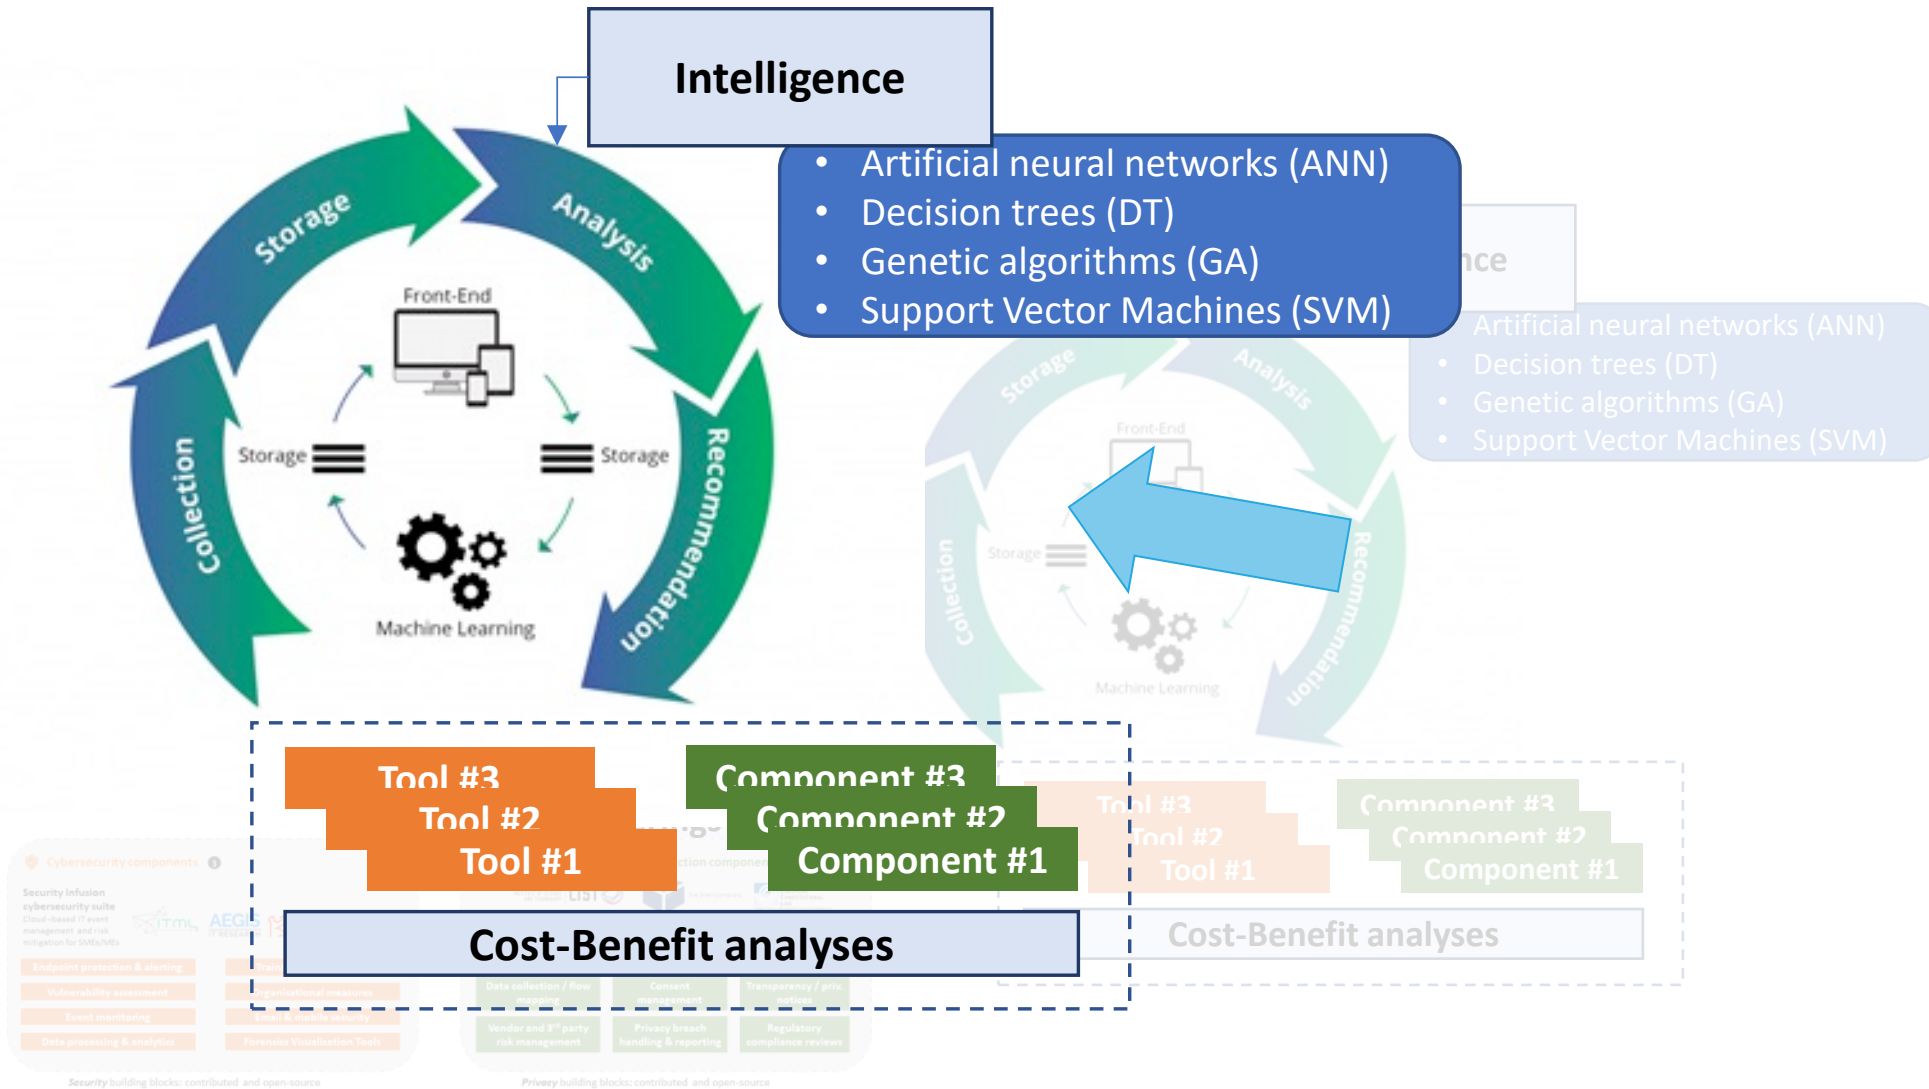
Intelligence

- Artificial neural networks (ANN)
- Decision trees (DT)
- Genetic algorithms (GA)
- Support Vector Machines (SVM)

Storage
Analysis
Recommendation
Collection

Front-End
Storage
Storage
Machine Learning

nce

- Artificial neural networks (ANN)
- Decision trees (DT)
- Genetic algorithms (GA)
- Support Vector Machines (SVM)

Storage
Analysis
Front-End
Storage
Collection
Recommendation
Machine Learning

Tool #3
Tool #2
Tool #1

Component #3
Component #2
Component #1

Cost-Benefit analyses

Tool #3
Tool #2
Tool #1

Component #3
Component #2
Component #1

Cost-Benefit analyses

Cybersecurity components
Security infusion cybersecurity suite
Endpoint protection & alerting
Vulnerability assessment
Event monitoring
Data processing & analytics
Organisational measures
Forensics Visualisation Tools
Data collection / flow mapping
Consent management
Transparency / privacy notices
Vendor and 3rd party risk management
Privacy breach handling & reporting
Regulatory compliance reviews

Security building blocks: contributed and open-source
Privacy building blocks: contributed and open-source